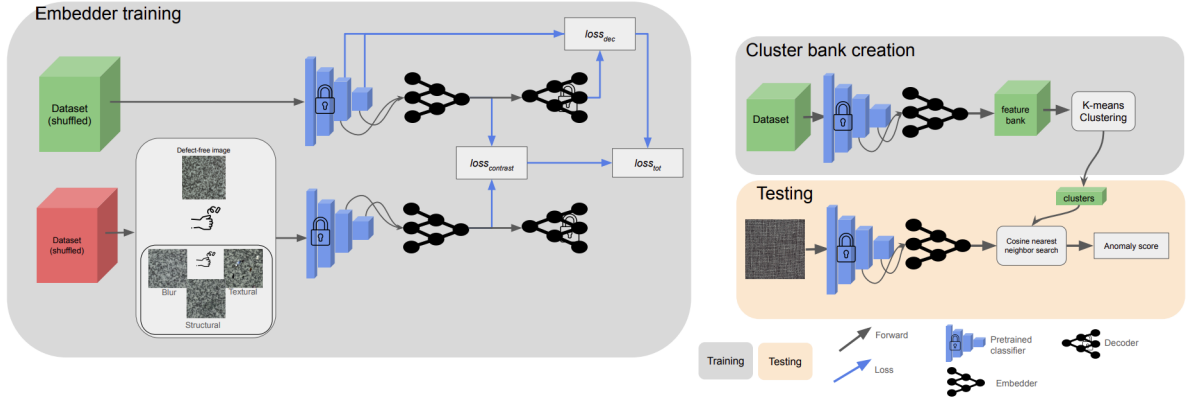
Embedder training

Dataset (shuffled)

$loss_{dec}$

Defect-free image

$loss_{contrast}$

$loss_{tot}$

Dataset (shuffled)

Blur

Textural

Structural

Cluster bank creation

Dataset

feature bank

K-means Clustering

clusters

Testing

Cosine nearest neighbor search

Anomaly score

Training

Testing

Forward

Loss

Pretrained classifier

Embedder

Decoder